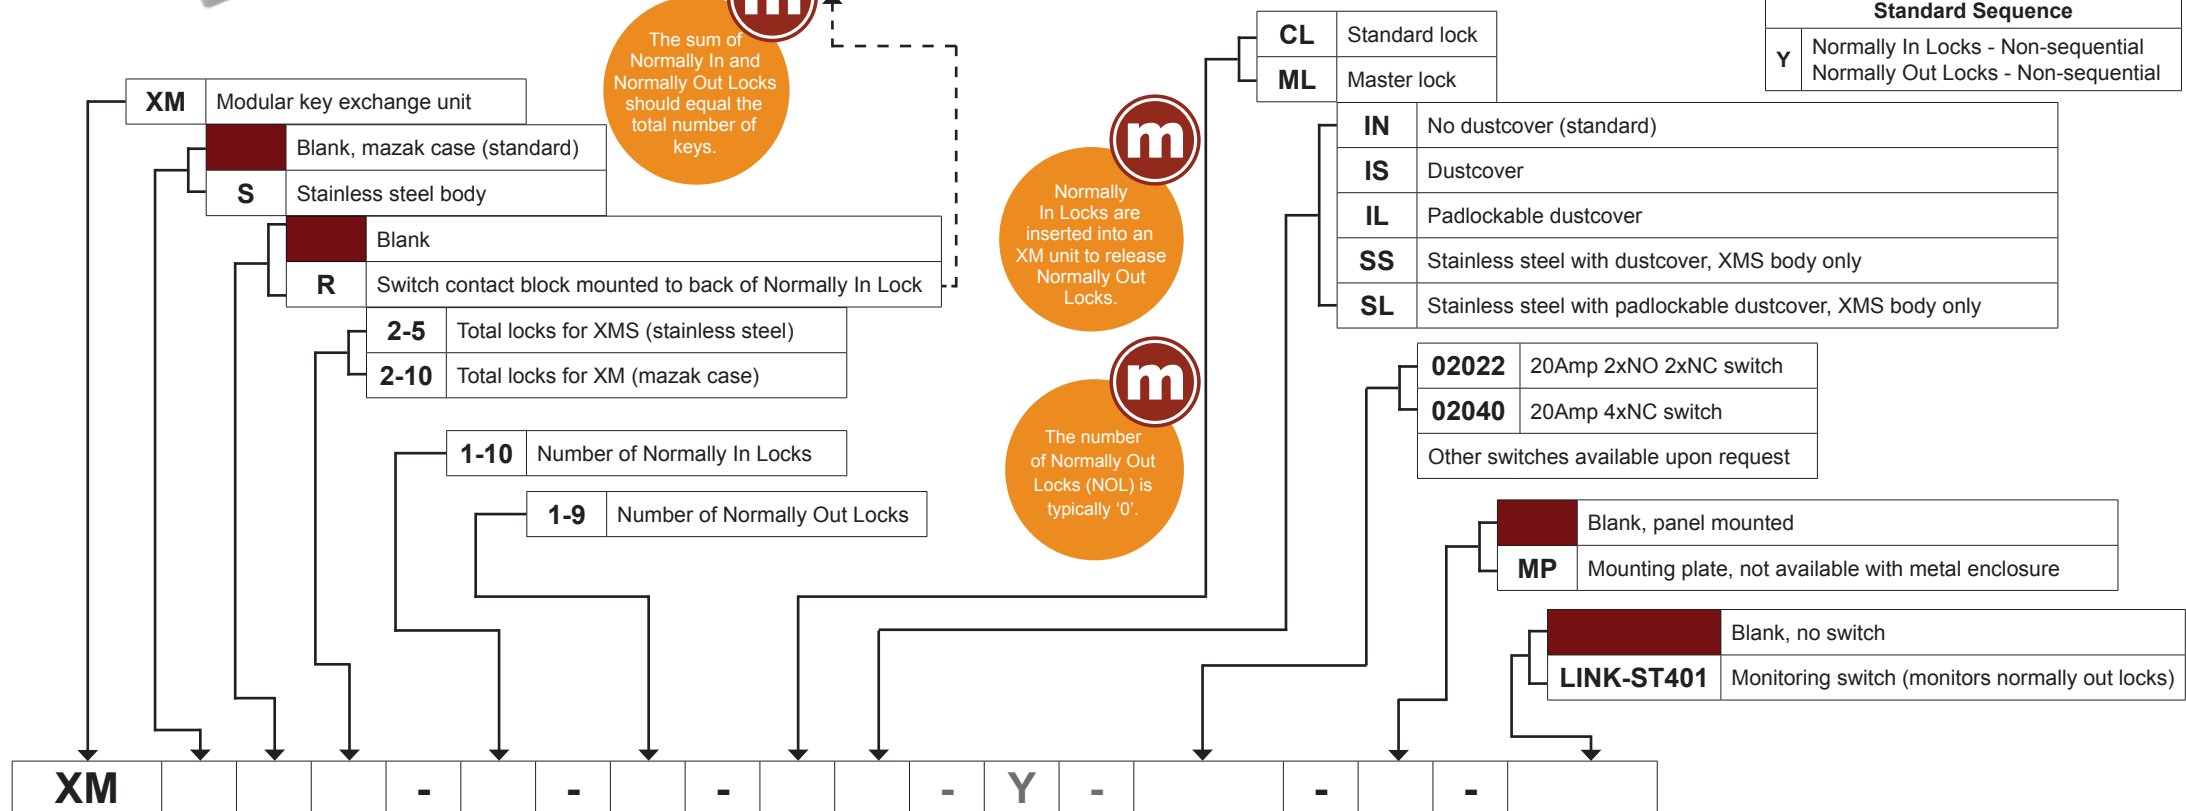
The sum of Normally In and Normally Out Locks should equal the total number of keys.

| XM | Modular key exchange unit |
|---|---|
| | Blank, mazak case (standard) |
| S | Stainless steel body |

| | Blank |
|---|---|
| R | Switch contact block mounted to back of Normally In Lock |

| 2-5 | Total locks for XMS (stainless steel) |
|---|---|
| 2-10 | Total locks for XM (mazak case) |

| 1-10 | Number of Normally In Locks |
|---|---|

| 1-9 | Number of Normally Out Locks |
|---|---|

Normally In Locks are inserted into an XM unit to release Normally Out Locks.

The number of Normally Out Locks (NOL) is typically '0'.

| CL | Standard lock |
|---|---|
| ML | Master lock |

| Standard Sequence | |
|---|---|
| Y | Normally In Locks - Non-sequential Normally Out Locks - Non-sequential |

| IN | No dustcover (standard) |
|---|---|
| IS | Dustcover |
| IL | Padlockable dustcover |
| SS | Stainless steel with dustcover, XMS body only |
| SL | Stainless steel with padlockable dustcover, XMS body only |

| 02022 | 20Amp 2xNO 2xNC switch |
|---|---|
| 02040 | 20Amp 4xNC switch |
| Other switches available upon request | |

| | Blank, panel mounted |
|---|---|
| MP | Mounting plate, not available with metal enclosure |

| | Blank, no switch |
|---|---|
| LINK-ST401 | Monitoring switch (monitors normally out locks) |

| XM | | | | - | | - | | - | | | - | Y | - | | - | | - | |
|---|---|---|---|---|---|---|---|---|---|---|---|---|---|---|---|---|---|---|